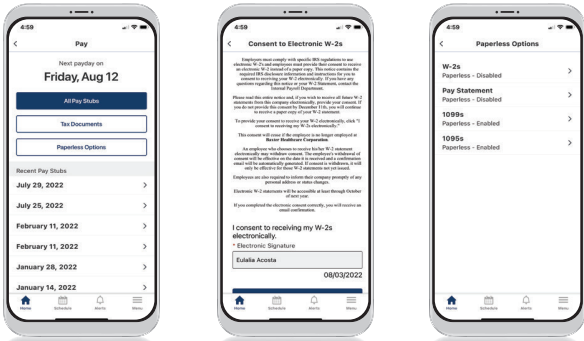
4:59

Pay

Next payday on
Friday, Aug 12

All Pay Stubs

Tax Documents

Paperless Options

Recent Pay Stubs

July 29, 2022

July 25, 2022

February 11, 2022

February 11, 2022

January 28, 2022

January 14, 2022

Home Schedule Alerts Menu

4:59

Consent to Electronic W-2s

Employers must comply with specific IRS regulations to use electronic W-2s and employees must provide their consent to receive an electronic W-2 instead of a paper copy. This notice contains the required IRS disclosure information and instructions for you to consent to receiving your W-2 electronically. If you have any questions regarding this notice or your W-2 Statement, contact the Internal Payroll Department.

Please read this entire notice and, if you wish to receive all future W-2 statements from this company electronically, provide your consent. If you do not provide this consent by December 31st, you will continue to receive a paper copy of your W-2 statement.

To provide your consent to receive your W-2 electronically, click "I consent to receiving my W-2s electronically."

This consent will cease if the employee is no longer employed at Baxter Healthcare Corporation.

An employee who chooses to receive his/her W-2 statement electronically may withdraw consent. The employee's withdrawal of consent will be effective on the date it is received and a confirmation email will be automatically generated. If consent is withdrawn, it will only be effective for those W-2 statements not yet issued.

Employees are also required to inform their company promptly of any personal address or status changes.

Electronic W-2 statements will be accessible at least through October of next year.

If you completed the electronic consent correctly, you will receive an email confirmation.

I consent to receiving my W-2s electronically.

* Electronic Signature

Eulalia Acosta

08/03/2022

Home Schedule Alerts Menu

4:59

Paperless Options

W-2s
Paperless - Disabled

Pay Statement
Paperless - Disabled

1099s
Paperless - Enabled

1095s
Paperless - Enabled

Home Schedule Alerts Menu